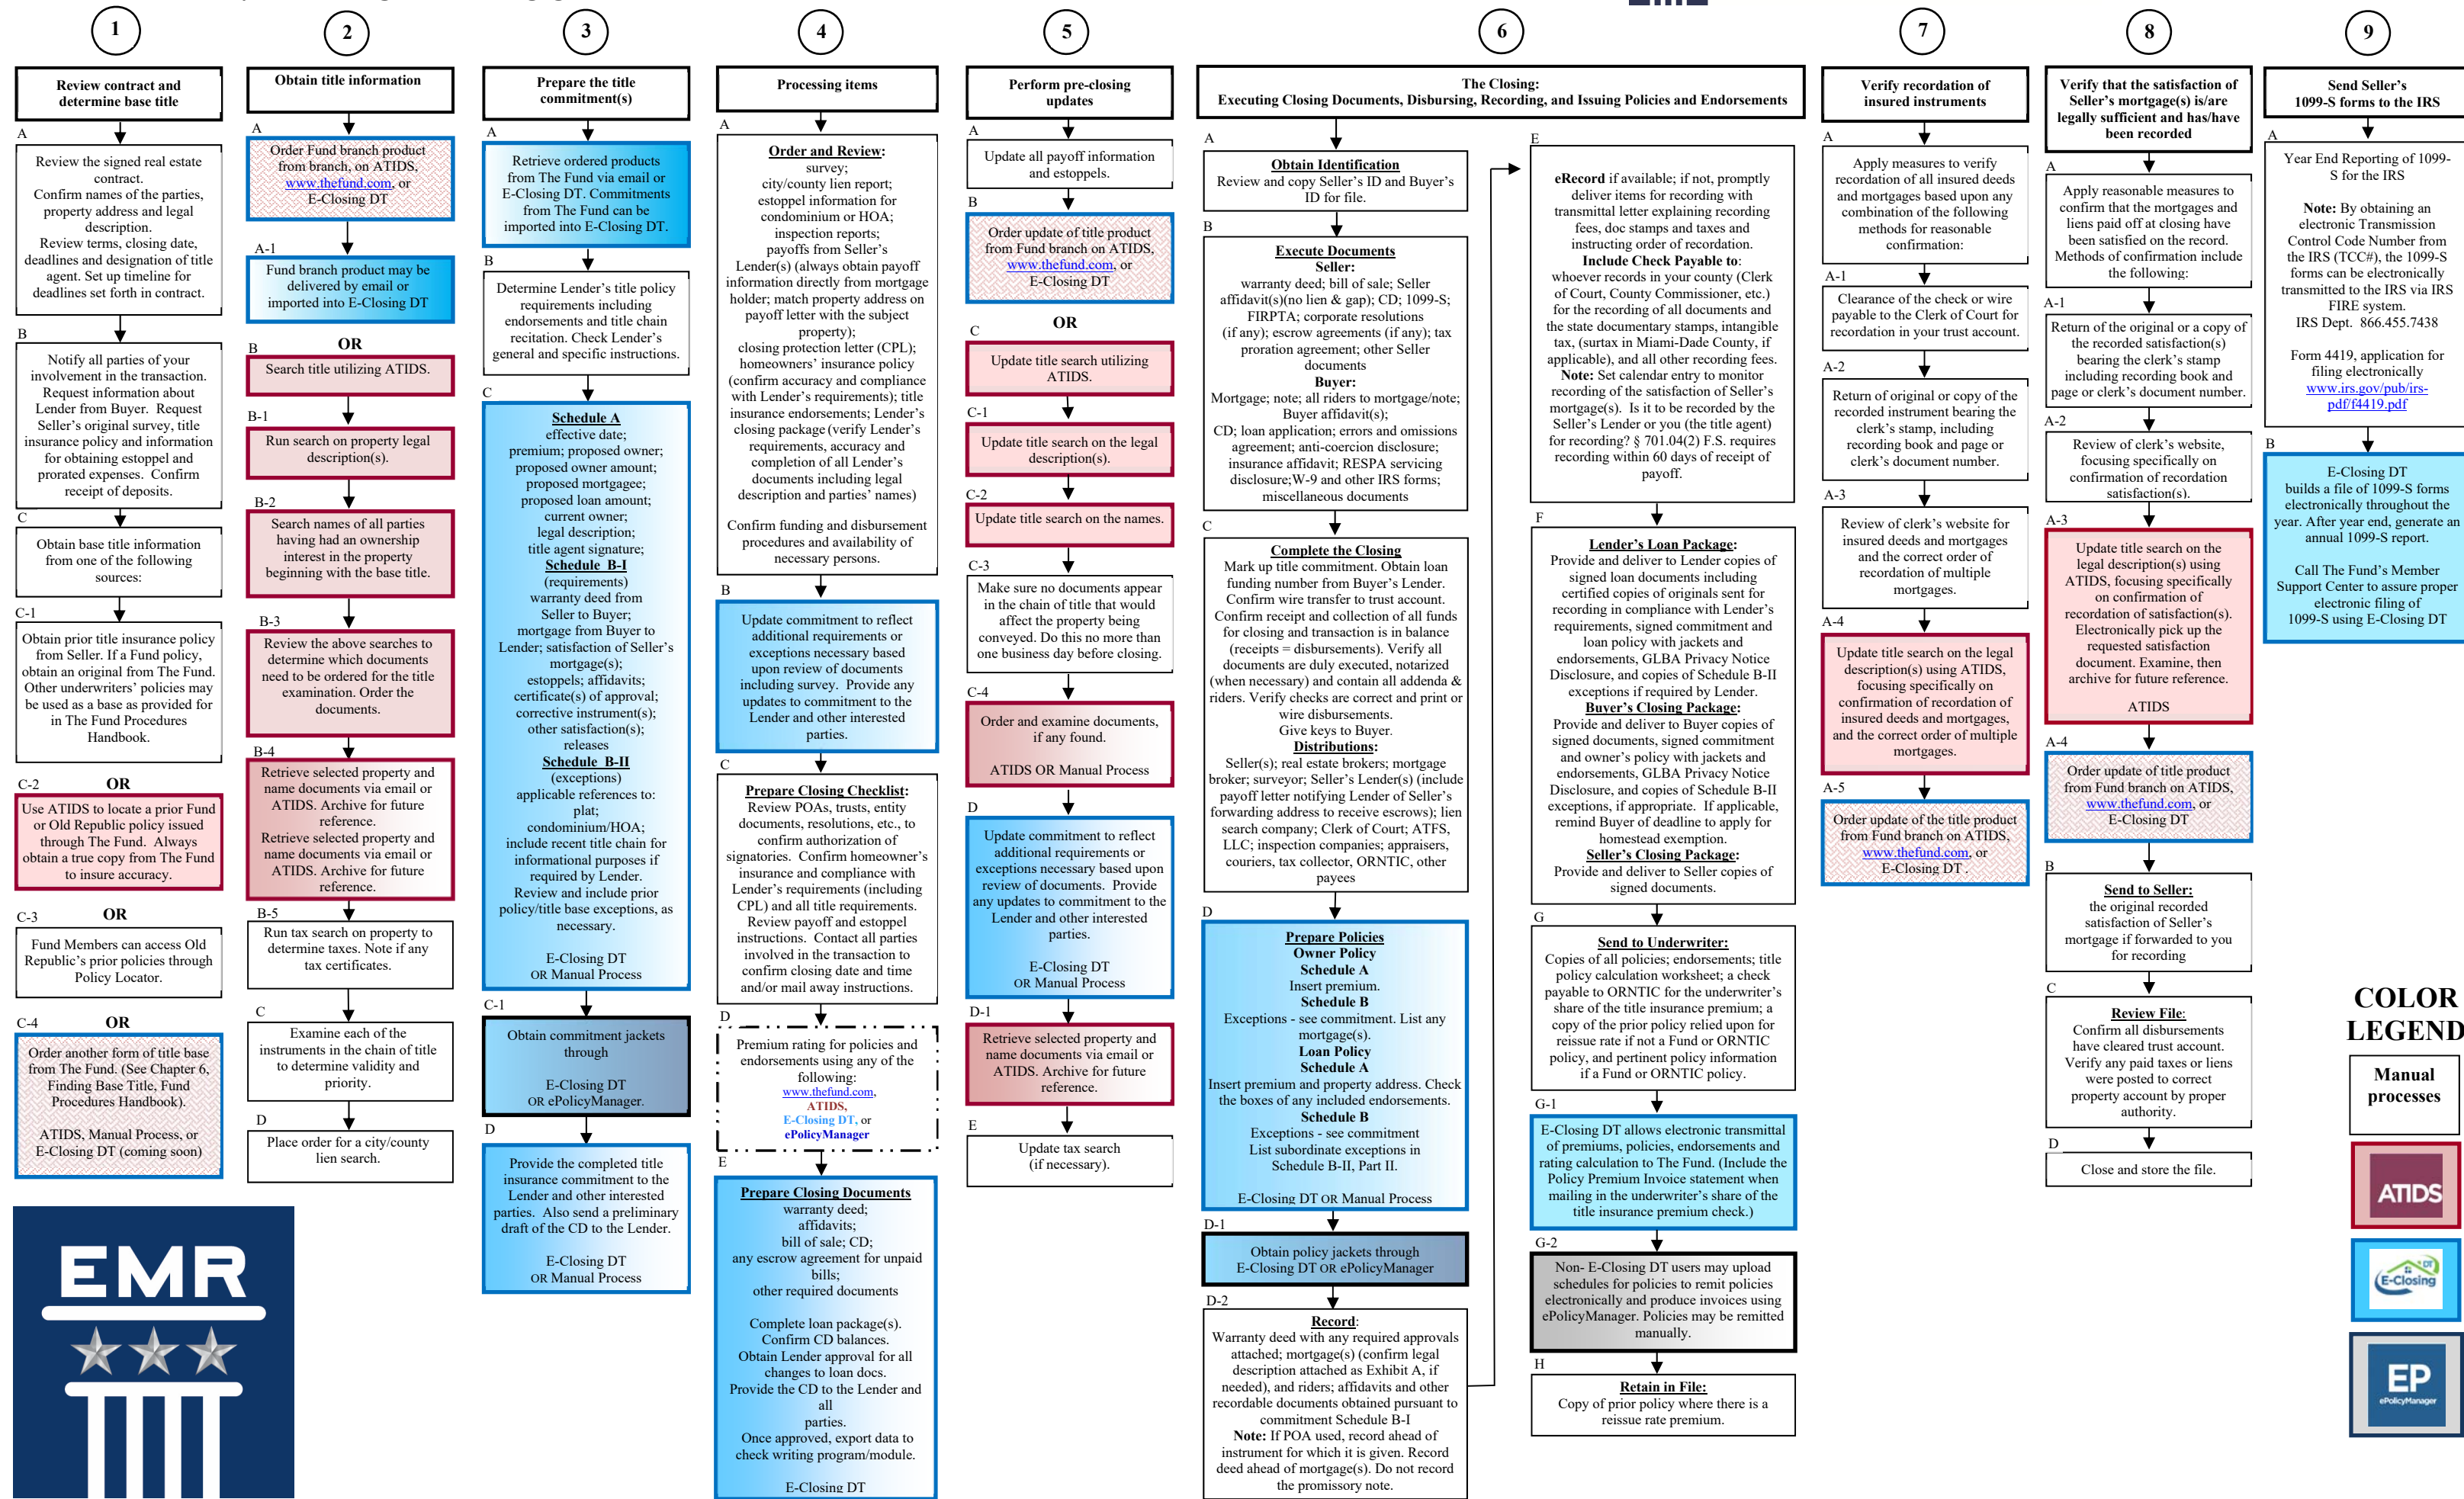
1

Review contract and determine base title

A

Review the signed real estate contract. Confirm names of the parties, property address and legal description. Review terms, closing date, deadlines and designation of title agent. Set up timeline for deadlines set forth in contract.

B

Notify all parties of your involvement in the transaction. Request information about Lender from Buyer. Request Seller's original survey, title insurance policy and information for obtaining estoppel and prorated expenses. Confirm receipt of deposits.

C

Obtain base title information from one of the following sources:

C-1

Obtain prior title insurance policy from Seller. If a Fund policy, obtain an original from The Fund. Other underwriters' policies may be used as a base as provided for in The Fund Procedures Handbook.

C-2 OR

Use ATIDS to locate a prior Fund or Old Republic policy issued through The Fund. Always obtain a true copy from The Fund to insure accuracy.

C-3 OR

Fund Members can access Old Republic's prior policies through Policy Locator.

C-4 OR

Order another form of title base from The Fund. (See Chapter 6, Finding Base Title, Fund Procedures Handbook).

ATIDS, Manual Process, or E-Closing DT (coming soon)

EMR

2

Obtain title information

A

Order Fund branch product from branch, on ATIDS, www.thefund.com, or E-Closing DT

A-1

Fund branch product may be delivered by email or imported into E-Closing DT

B OR

Search title utilizing ATIDS.

B-1

Run search on property legal description(s).

B-2

Search names of all parties having had an ownership interest in the property beginning with the base title.

B-3

Review the above searches to determine which documents need to be ordered for the title examination. Order the documents.

B-4

Retrieve selected property and name documents via email or ATIDS. Archive for future reference.
Retrieve selected property and name documents via email or ATIDS. Archive for future reference.

B-5

Run tax search on property to determine taxes. Note if any tax certificates.

C

Examine each of the instruments in the chain of title to determine validity and priority.

D

Place order for a city/county lien search.

3

Prepare the title commitment(s)

A

Retrieve ordered products from The Fund via email or E-Closing DT. Commitments from The Fund can be imported into E-Closing DT.

B

Determine Lender's title policy requirements including endorsements and title chain recitation. Check Lender's general and specific instructions.

C

Schedule A
effective date; premium; proposed owner; proposed owner amount; proposed mortgagee; proposed loan amount; current owner; legal description; title agent signature;
Schedule B-I
(requirements)
warranty deed from Seller to Buyer; mortgage from Buyer to Lender; satisfaction of Seller's mortgage(s); estoppels; affidavits; certificate(s) of approval; corrective instrument(s); other satisfaction(s); releases
Schedule B-II
(exceptions)
applicable references to: plat; condominium/HOA; include recent title chain for informational purposes if required by Lender. Review and include prior policy/title base exceptions, as necessary.

E-Closing DT
OR Manual Process

C-1

Obtain commitment jackets through
E-Closing DT
OR ePolicyManager.

D

Provide the completed title insurance commitment to the Lender and other interested parties. Also send a preliminary draft of the CD to the Lender.

E-Closing DT
OR Manual Process

4

Processing items

A

Order and Review:
survey; city/county lien report; estoppel information for condominium or HOA; inspection reports; payoffs from Seller's Lender(s) (always obtain payoff information directly from mortgage holder; match property address on payoff letter with the subject property); closing protection letter (CPL); homeowners' insurance policy (confirm accuracy and compliance with Lender's requirements); title insurance endorsements; Lender's closing package (including Lender's requirements, accuracy and completion of all Lender's documents including legal description and parties' names)

Confirm funding and disbursement procedures and availability of necessary persons.

B

Update commitment to reflect additional requirements or exceptions necessary based upon review of documents including survey. Provide any updates to commitment to the Lender and other interested parties.

C

Prepare Closing Checklist:
Review POAs, trusts, entity documents, resolutions, etc., to confirm authorization of signatories. Confirm homeowner's insurance and compliance with Lender's requirements (including CPL) and all title requirements. Review payoff and estoppel instructions. Contact all parties involved in the transaction to confirm closing date and time and/or mail away instructions.

D

Premium rating for policies and endorsements using any of the following:
www.thefund.com,
ATIDS,
E-Closing DT, or
ePolicyManager

E

Prepare Closing Documents
warranty deed; affidavits; bill of sale; CD; any escrow agreement for unpaid bills; other required documents

Complete loan package(s). Confirm CD balances. Obtain Lender approval for all changes to loan docs. Provide the CD to the Lender and all parties. Once approved, export data to check writing program/module.

E-Closing DT

5

Perform pre-closing updates

A

Update all payoff information and estoppels.

B

Order update of title product from Fund branch on ATIDS, www.thefund.com, or E-Closing DT

C OR

Update title search utilizing ATIDS.

C-1

Update title search on the legal description(s).

C-2

Update title search on the names.

C-3

Make sure no documents appear in the chain of title that would affect the property being conveyed. Do this no more than one business day before closing.

C-4

Order and examine documents, if any found.

ATIDS OR Manual Process

D

Update commitment to reflect additional requirements or exceptions necessary based upon review of documents. Provide any updates to commitment to the Lender and other interested parties.

E-Closing DT
OR Manual Process

D-1

Retrieve selected property and name documents via email or ATIDS. Archive for future reference.

E

Update tax search (if necessary).

6

The Closing:
Executing Closing Documents, Disbursing, Recording, and Issuing Policies and Endorsements

A

Obtain Identification
Review and copy Seller's ID and Buyer's ID for file.

B

Execute Documents
Seller:
warranty deed; bill of sale; Seller affidavit(s)(no lien & gap); CD; 1099-S; FIRPTA; corporate resolutions (if any); escrow agreements (if any); tax proration agreement; other Seller documents
Buyer:
Mortgage; note; all riders to mortgage/note; Buyer affidavit(s); CD; loan application; errors and omissions agreement; anti-coercion disclosure; insurance affidavit; RESPA servicing disclosure;W-9 and other IRS forms; miscellaneous documents

C

Complete the Closing
Mark up title commitment. Obtain loan funding number from Buyer's Lender. Confirm wire transfer to trust account. Confirm receipt and collection of all funds for closing and transaction is in balance (receipts = disbursements). Verify all documents are duly executed, notarized (when necessary) and contain all addenda & riders. Verify checks are correct and print or wire disbursements. Give keys to Buyer.
Distributions:
Seller(s); real estate brokers; mortgage broker; surveyor; Seller's Lender(s) (include payoff letter notifying Lender of Seller's forwarding address to receive escrows); lien search company; Clerk of Court; ATFS, LLC; inspection companies; appraisers, couriers, tax collector, ORNTIC, other payees

D

Prepare Policies
Owner Policy
Schedule A
Insert premium.
Schedule B
Exceptions - see commitment. List any mortgage(s).
Loan Policy
Schedule A
Insert premium and property address. Check the boxes of any included endorsements.
Schedule B
Exceptions - see commitment
List subordinate exceptions in Schedule B-II, Part II.

E-Closing DT OR Manual Process

D-1

Obtain policy jackets through
E-Closing DT OR ePolicyManager

D-2

Record:
Warranty deed with any required approvals attached; mortgage(s) (confirm legal description attached as Exhibit A, if needed), and riders; affidavits and other recordable documents obtained pursuant to commitment Schedule B-I
Note: If POA used, record ahead of instrument for which it is given. Record deed ahead of mortgage(s). Do not record the promissory note.

E

eRecord if available; if not, promptly deliver items for recording with transmittal letter explaining recording fees, doc stamps and taxes and instructing order of recordation.
Include Check Payable to:
whoever records in your county (Clerk of Court, County Commissioner, etc.) for the recording of all documents and the state documentary stamps, intangible tax, (surtax in Miami-Dade County, if applicable), and all other recording fees.
Note: Set calendar entry to monitor recording of the satisfaction of Seller's mortgage(s). Is it to be recorded by the Seller's Lender or you (the title agent) for recording? § 701.04(2) F.S. requires recording within 60 days of receipt of payoff.

F

Lender's Loan Package:
Provide and deliver to Lender copies of signed loan documents including certified copies of originals sent for recording in compliance with Lender's requirements, signed commitment and loan policy with jackets and endorsements, GLBA Privacy Notice Disclosure, and copies of Schedule B-II exceptions if required by Lender.
Buyer's Closing Package:
Provide and deliver to Buyer copies of signed documents, signed commitment and owner's policy with jackets and endorsements, GLBA Privacy Notice Disclosure, and copies of Schedule B-II exceptions, if appropriate. If applicable, remind Buyer of deadline to apply for homestead exemption.
Seller's Closing Package:
Provide and deliver to Seller copies of signed documents.

G

Send to Underwriter:
Copies of all policies; endorsements; title policy calculation worksheet; a check payable to ORNTIC for the underwriter's share of the title insurance premium; a copy of the prior policy relied upon for reissue rate if not a Fund or ORNTIC policy, and pertinent policy information if a Fund or ORNTIC policy.

G-1

E-Closing DT allows electronic transmittal of premiums, policies, endorsements and rating calculation to The Fund. (Include the Policy Premium Invoice statement when mailing in the underwriter's share of the title insurance premium check.)

G-2

Non- E-Closing DT users may upload schedules for policies to remit policies electronically and produce invoices using ePolicyManager. Policies may be remitted manually.

H

Retain in File:
Copy of prior policy where there is a reissue rate premium.

7

Verify recordation of insured instruments

A

Apply measures to verify recordation of all insured deeds and mortgages based upon any combination of the following methods for reasonable confirmation:

A-1

Clearance of the check or wire payable to the Clerk of Court for recordation in your trust account.

A-2

Return of original or copy of the recorded instrument bearing the clerk's stamp, including recording book and page or clerk's document number.

A-3

Review of clerk's website for insured deeds and mortgages and the correct order of recordation of multiple mortgages.

A-4

Update title search on the legal description(s) using ATIDS, focusing specifically on confirmation of recordation of insured deeds and mortgages, and the correct order of multiple mortgages.

A-5

Order update of the title product from Fund branch on ATIDS, www.thefund.com, or E-Closing DT .

8

Verify that the satisfaction of Seller's mortgage(s) is/are legally sufficient and has/have been recorded

A

Apply reasonable measures to confirm that the mortgages and liens paid off at closing have been satisfied on the record. Methods of confirmation include the following:

A-1

Return of the original or a copy of the recorded satisfaction(s) bearing the clerk's stamp including recording book and page or clerk's document number.

A-2

Review of clerk's website, focusing specifically on confirmation of recordation satisfaction(s).

A-3

Update title search on the legal description(s) using ATIDS, focusing specifically on confirmation of recordation of satisfaction(s). Electronically pick up the requested satisfaction document. Examine, then archive for future reference.

ATIDS

A-4

Order update of title product from Fund branch on ATIDS, www.thefund.com, or E-Closing DT

B

Send to Seller:
the original recorded satisfaction of Seller's mortgage if forwarded to you for recording

C

Review File:
Confirm all disbursements have cleared trust account. Verify any paid taxes or liens were posted to correct property account by proper authority.

D

Close and store the file.

9

Send Seller's 1099-S forms to the IRS

A

Year End Reporting of 1099-S for the IRS

Note: By obtaining an electronic Transmission Control Code Number from the IRS (TCC#), the 1099-S forms can be electronically transmitted to the IRS via IRS FIRE system.
IRS Dept. 866.455.7438

Form 4419, application for filing electronically
www.irs.gov/pub/irs-pdf/f4419.pdf

B

E-Closing DT builds a file of 1099-S forms electronically throughout the year. After year end, generate an annual 1099-S report.

Call The Fund's Member Support Center to assure proper electronic filing of 1099-S using E-Closing DT

COLOR LEGEND

Manual processes

ATIDS

E-Closing DT

EP ePolicyManager